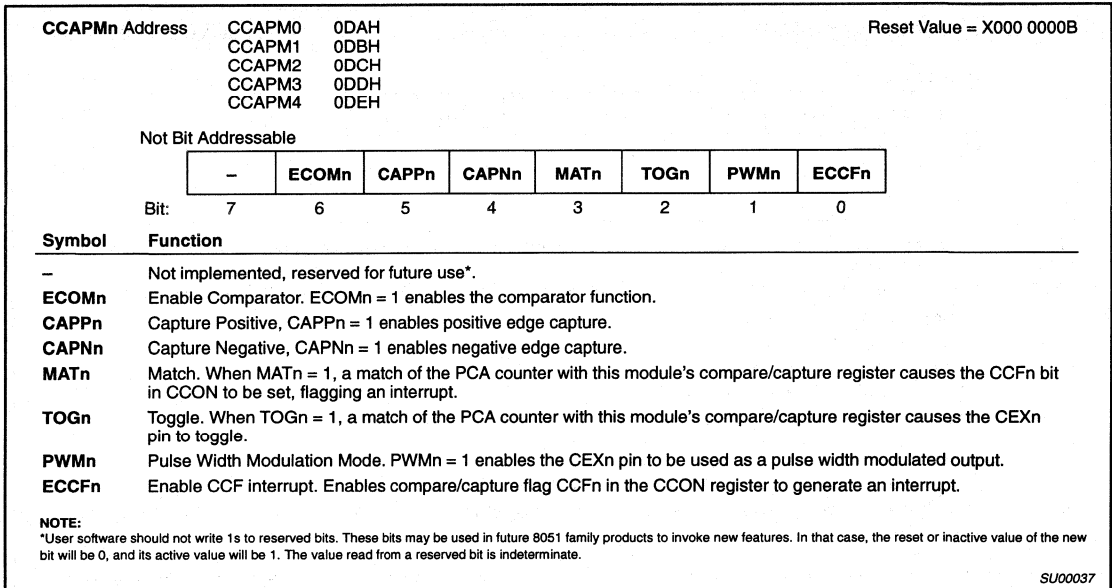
**CCAPMn** Address CCAPM0 0DAH
CCAPM1 0DBH
CCAPM2 0DCH
CCAPM3 0DDH
CCAPM4 0DEH

Reset Value = X000 0000B

Not Bit Addressable

| – | ECOMn | CAPPn | CAPNn | MATn | TOGn | PWMn | ECCFn |
|---|---|---|---|---|---|---|---|

Bit: 7 6 5 4 3 2 1 0

| Symbol | Function |
|---|---|
| – | Not implemented, reserved for future use*. |
| ECOMn | Enable Comparator. ECOMn = 1 enables the comparator function. |
| CAPPn | Capture Positive, CAPPn = 1 enables positive edge capture. |
| CAPNn | Capture Negative, CAPNn = 1 enables negative edge capture. |
| MATn | Match. When MATn = 1, a match of the PCA counter with this module's compare/capture register causes the CCFn bit in CCON to be set, flagging an interrupt. |
| TOGn | Toggle. When TOGn = 1, a match of the PCA counter with this module's compare/capture register causes the CEXn pin to toggle. |
| PWMn | Pulse Width Modulation Mode. PWMn = 1 enables the CEXn pin to be used as a pulse width modulated output. |
| ECCFn | Enable CCF interrupt. Enables compare/capture flag CCFn in the CCON register to generate an interrupt. |

NOTE:
*User software should not write 1s to reserved bits. These bits may be used in future 8051 family products to invoke new features. In that case, the reset or inactive value of the new bit will be 0, and its active value will be 1. The value read from a reserved bit is indeterminate.

SU00037